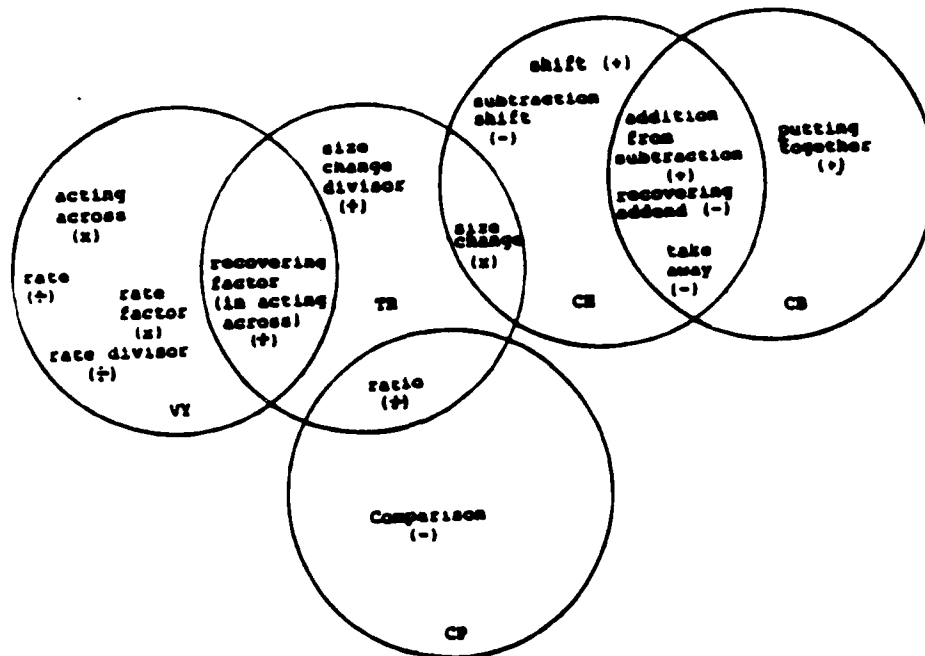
acting across (x)

rate (÷)

rate factor (x)

rate divisor (÷)

VY

recovering factor (in acting across) (÷)

size change divisor (÷)

TR

size change (x)

ratio (÷)

shift (+)

subtraction shift (-)

CH

addition from subtraction (+)

recovering addend (-)

take away (-)

putting together (+)

CB

Comparison (-)

CP